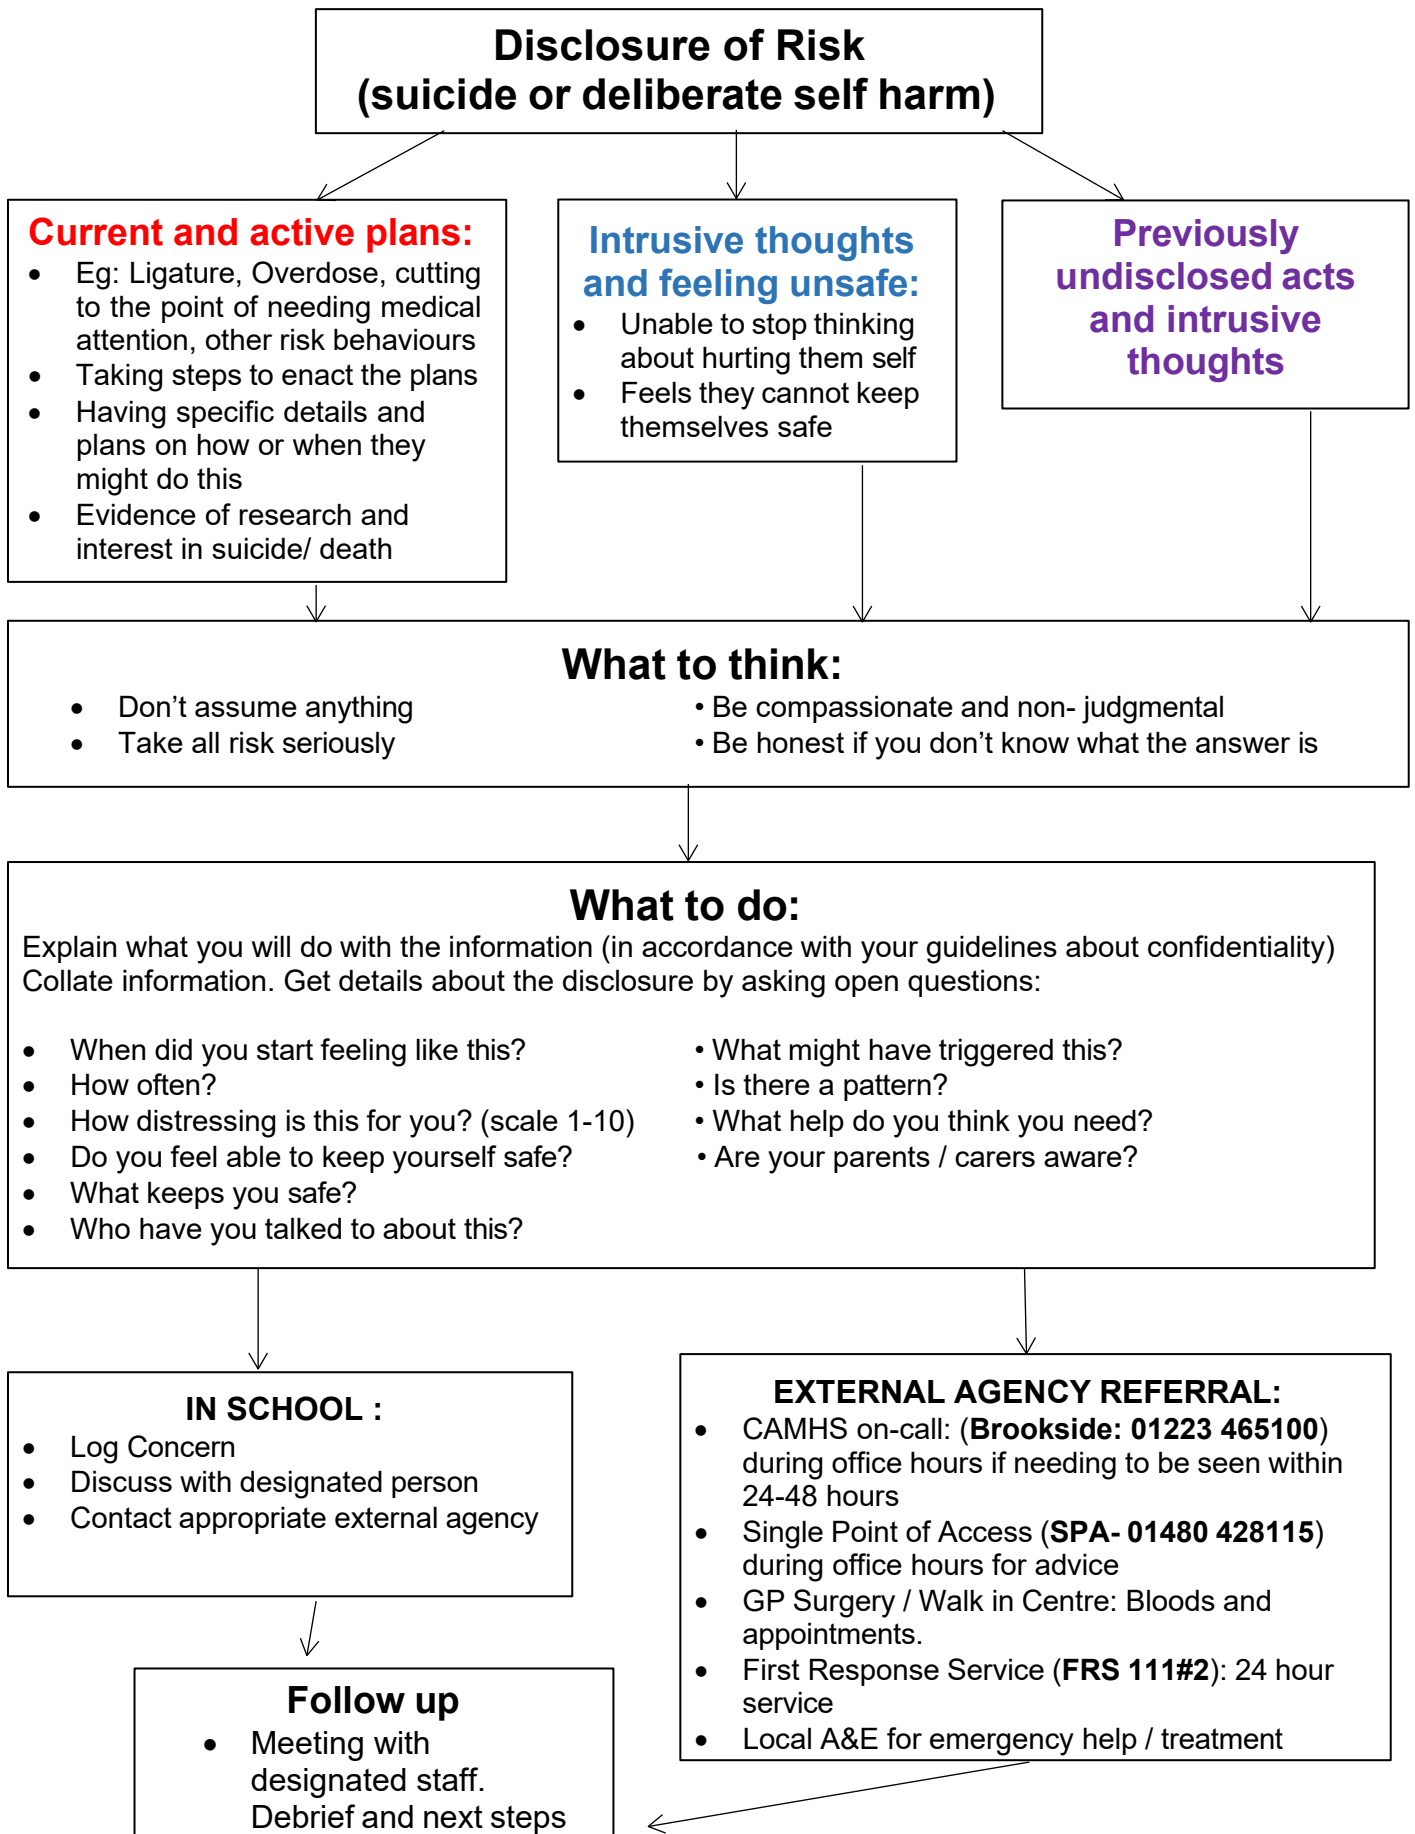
Disclosure of Risk
(suicide or deliberate self harm)

Current and active plans:
- Eg: Ligature, Overdose, cutting to the point of needing medical attention, other risk behaviours
- Taking steps to enact the plans
- Having specific details and plans on how or when they might do this
- Evidence of research and interest in suicide/ death

Intrusive thoughts and feeling unsafe:
- Unable to stop thinking about hurting them self
- Feels they cannot keep themselves safe

Previously undisclosed acts and intrusive thoughts

What to think:
- Don't assume anything
- Take all risk seriously
- Be compassionate and non- judgmental
- Be honest if you don't know what the answer is

What to do:
Explain what you will do with the information (in accordance with your guidelines about confidentiality) Collate information. Get details about the disclosure by asking open questions:

- When did you start feeling like this?
- How often?
- How distressing is this for you? (scale 1-10)
- Do you feel able to keep yourself safe?
- What keeps you safe?
- Who have you talked to about this?
- What might have triggered this?
- Is there a pattern?
- What help do you think you need?
- Are your parents / carers aware?

IN SCHOOL :
- Log Concern
- Discuss with designated person
- Contact appropriate external agency

EXTERNAL AGENCY REFERRAL:
- CAMHS on-call: (**Brookside: 01223 465100**) during office hours if needing to be seen within 24-48 hours
- Single Point of Access (**SPA- 01480 428115**) during office hours for advice
- GP Surgery / Walk in Centre: Bloods and appointments.
- First Response Service (**FRS 111#2**): 24 hour service
- Local A&E for emergency help / treatment

Follow up
- Meeting with designated staff. Debrief and next steps